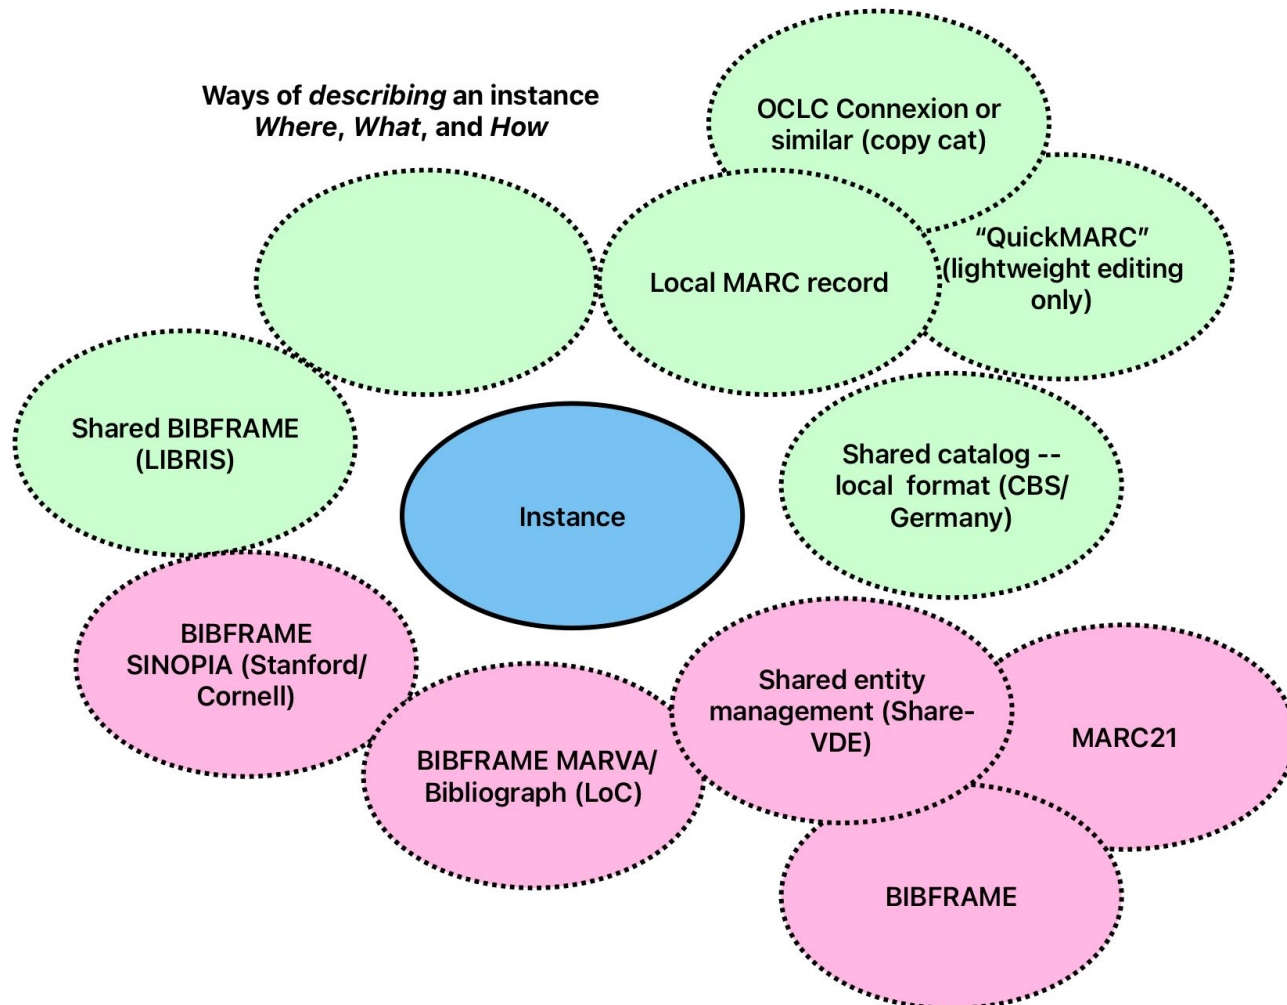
Ways of *describing* an instance
*Where*, *What*, and *How*

OCLC Connexion or similar (copy cat)

"QuickMARC" (lightweight editing only)

Local MARC record

Shared BIBFRAME (LIBRIS)

Shared catalog -- local format (CBS/ Germany)

Instance

BIBFRAME SINOPIA (Stanford/ Cornell)

BIBFRAME MARVA/ Bibliograph (LoC)

Shared entity management (Share-VDE)

MARC21

BIBFRAME